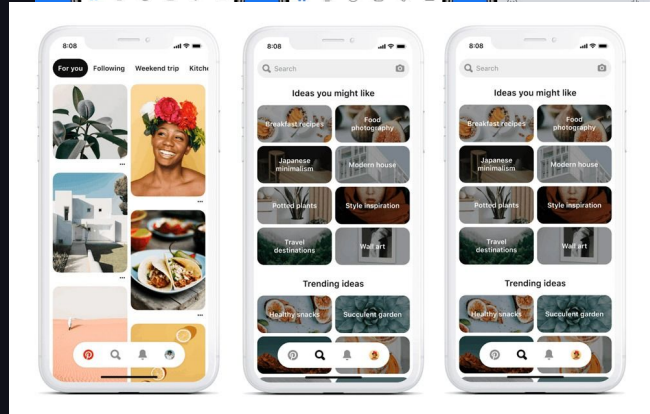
8:08

For you Following Weekend trip Kitche

8:08

Search

Ideas you might like

Breakfast recipes
Food photography
Japanese minimalism
Modern house
Potted plants
Style inspiration
Travel destinations
Wall art

Trending ideas

Healthy snacks
Succulent garden

8:08

Search

Ideas you might like

Breakfast recipes
Food photography
Japanese minimalism
Modern house
Potted plants
Style inspiration
Travel destinations
Wall art

Trending ideas

Healthy snacks
Succulent garden